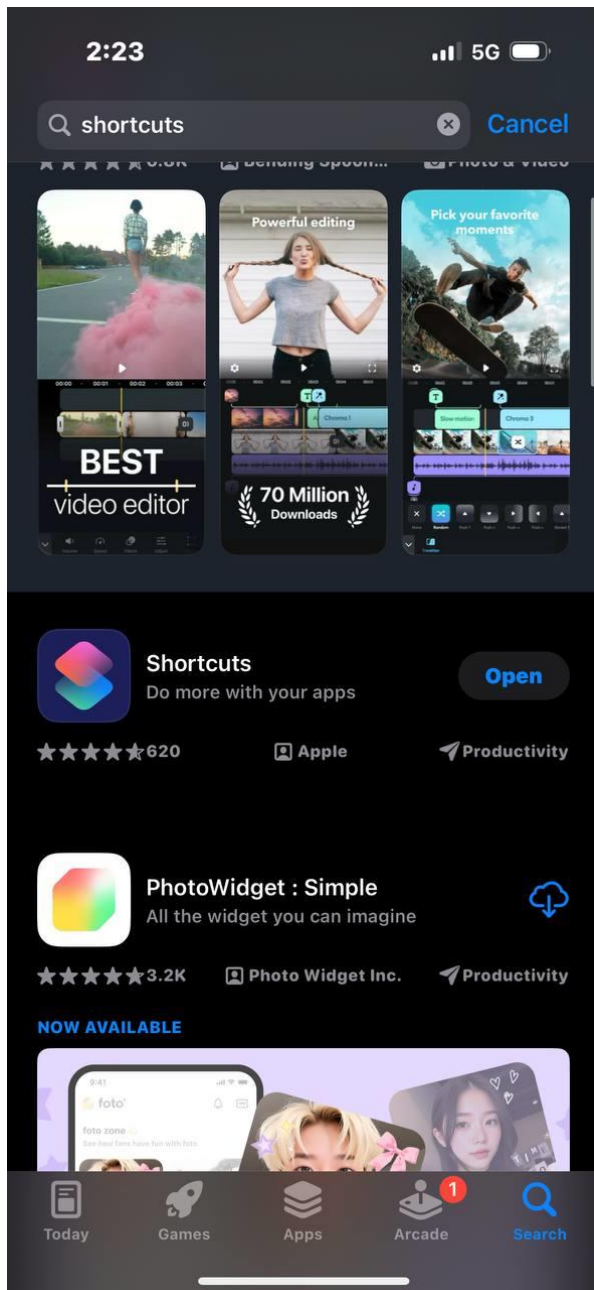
2:23

5G

shortcuts

Cancel

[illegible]

Powerful editing

Pick your favorite moments

BEST

video editor

70 Million Downloads

Slow motion

Chroma 1

Chroma 3

Shortcuts

Do more with your apps

Open

620

Apple

Productivity

PhotoWidget : Simple

All the widget you can imagine

3.2K

Photo Widget Inc.

Productivity

NOW AVAILABLE

9:41

foto

foto zone

Today

Games

Apps

1

Arcade

Search